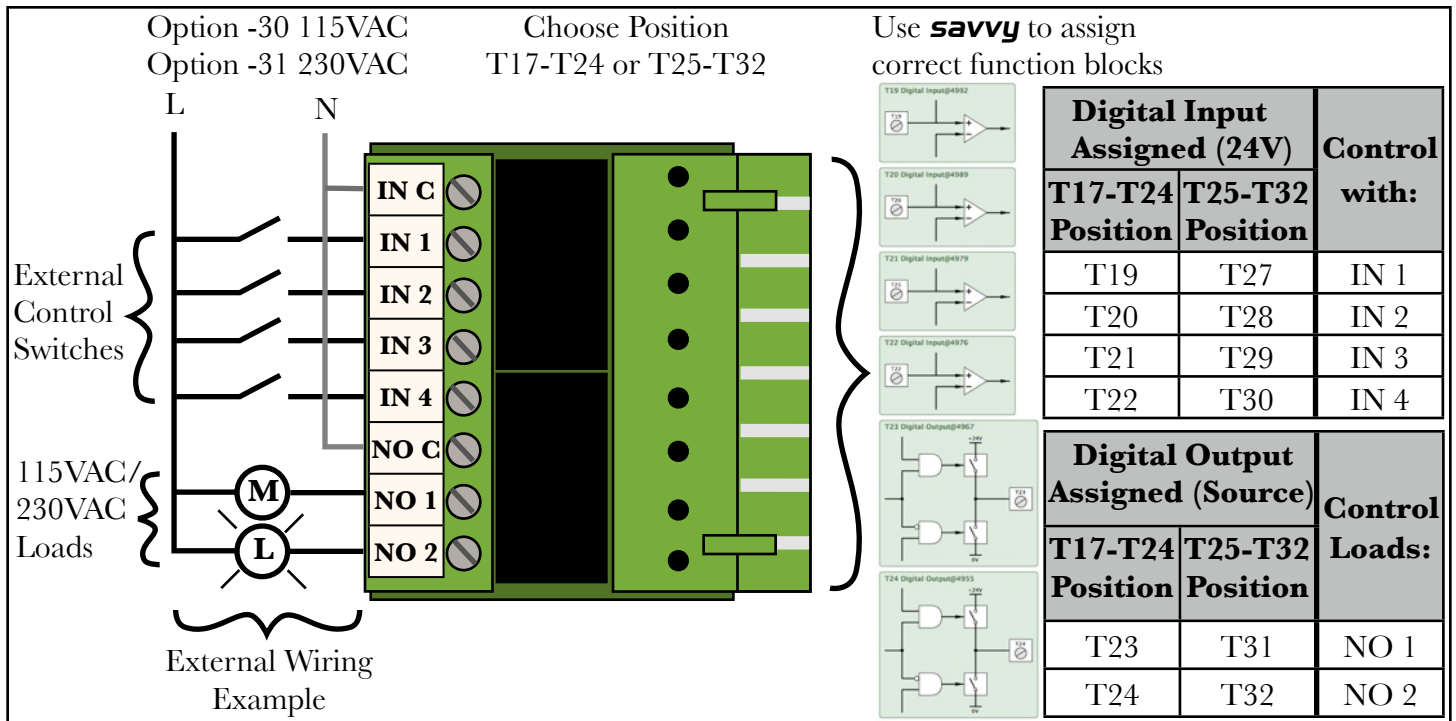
Option -30 115VAC
Option -31 230VAC

Choose Position
T17-T24 or T25-T32

Use **savvy** to assign correct function blocks

L

N

External Control Switches

115VAC/ 230VAC Loads

M

L

External Wiring Example

IN C
IN 1
IN 2
IN 3
IN 4
NO C
NO 1
NO 2

T19 Digital Input@4992
T19
T20 Digital Input@4989
T20
T21 Digital Input@4979
T21
T22 Digital Input@4976
T22
T23 Digital Output@4967
+24V
T23
0V
T24 Digital Output@4955
+24V
T24
0V

| Digital Input Assigned (24V) | | Control with: |
|---|---|---|
| T17-T24 Position | T25-T32 Position | |
| T19 | T27 | IN 1 |
| T20 | T28 | IN 2 |
| T21 | T29 | IN 3 |
| T22 | T30 | IN 4 |

| Digital Output Assigned (Source) | | Control Loads: |
|---|---|---|
| T17-T24 Position | T25-T32 Position | |
| T23 | T31 | NO 1 |
| T24 | T32 | NO 2 |